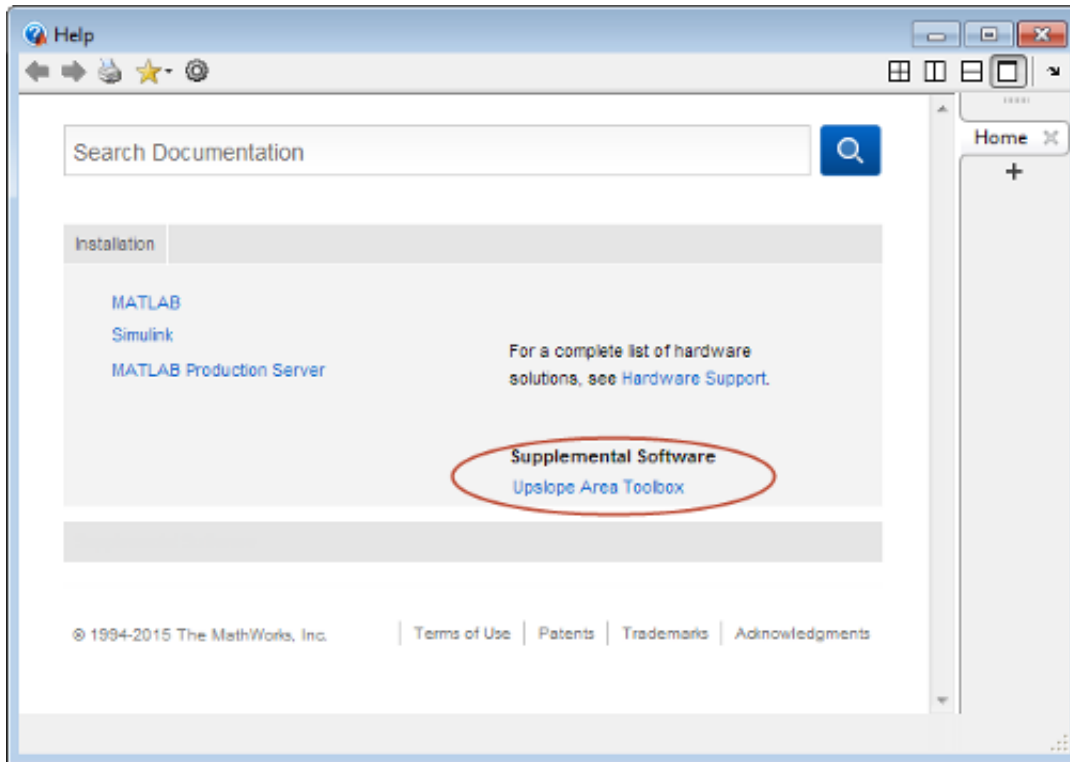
Help

Search Documentation

Home

+

Installation

MATLAB

Simulink

MATLAB Production Server

For a complete list of hardware solutions, see Hardware Support.

Supplemental Software

Upslope Area Toolbox

© 1994-2015 The MathWorks, Inc.

Terms of Use | Patents | Trademarks | Acknowledgments